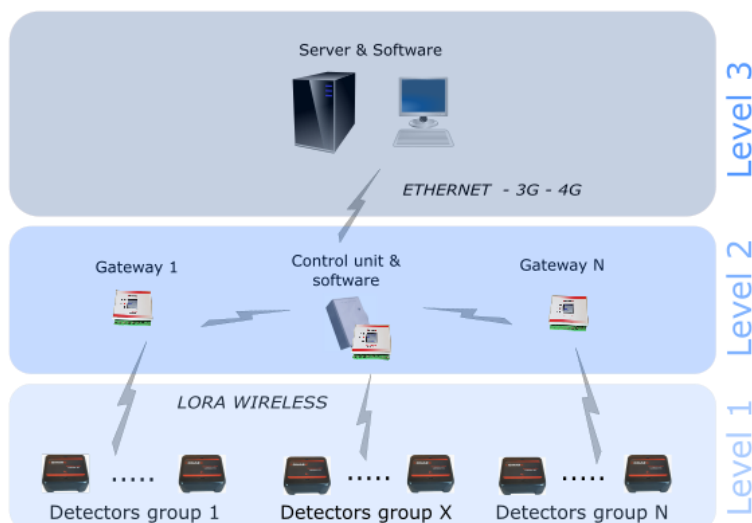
Server & Software

ETHERNET - 3G - 4G

Level 3

Gateway 1

Control unit & software

Gateway N

Level 2

LORA WIRELESS

.....

.....

.....

Detectors group 1

Detectors group X

Detectors group N

Level 1